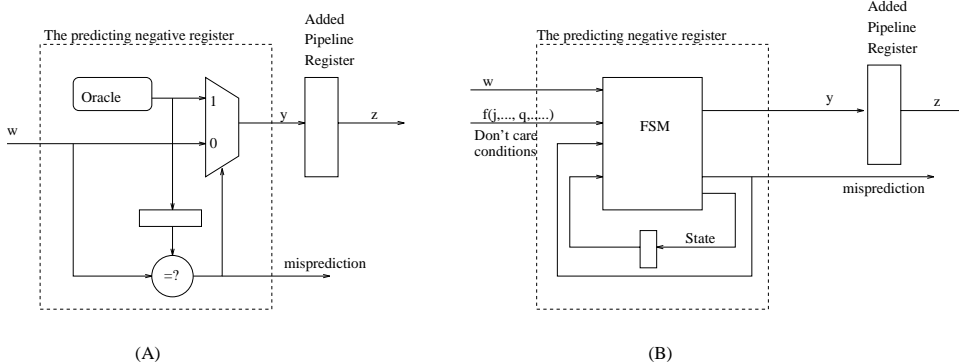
The predicting negative register

Added Pipeline Register

Oracle

1

0

w

y

z

=?

misprediction

(A)

The predicting negative register

Added Pipeline Register

w

f(j,..., q,....)

Don't care conditions

FSM

y

z

misprediction

State

(B)